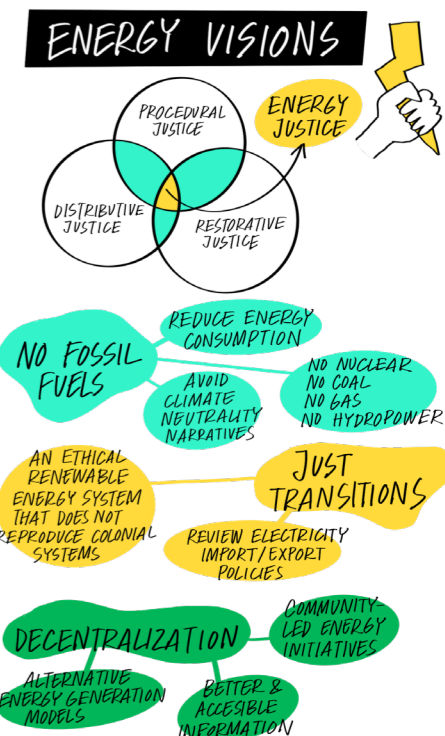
ENERGY VISIONS

PROCEDURAL JUSTICE

DISTRIBUTIVE JUSTICE

RESTORATIVE JUSTICE

ENERGY JUSTICE

NO FOSSIL FUELS

REDUCE ENERGY CONSUMPTION

AVOID CLIMATE NEUTRALITY NARRATIVES

NO NUCLEAR
NO COAL
NO GAS
NO HYDROPOWER

AN ETHICAL RENEWABLE ENERGY SYSTEM THAT DOES NOT REPRODUCE COLONIAL SYSTEMS

JUST TRANSITIONS

REVIEW ELECTRICITY IMPORT/EXPORT POLICIES

DECENTRALIZATION

COMMUNITY-LED ENERGY INITIATIVES

ALTERNATIVE ENERGY GENERATION MODELS

BETTER & ACCESIBLE INFORMATION